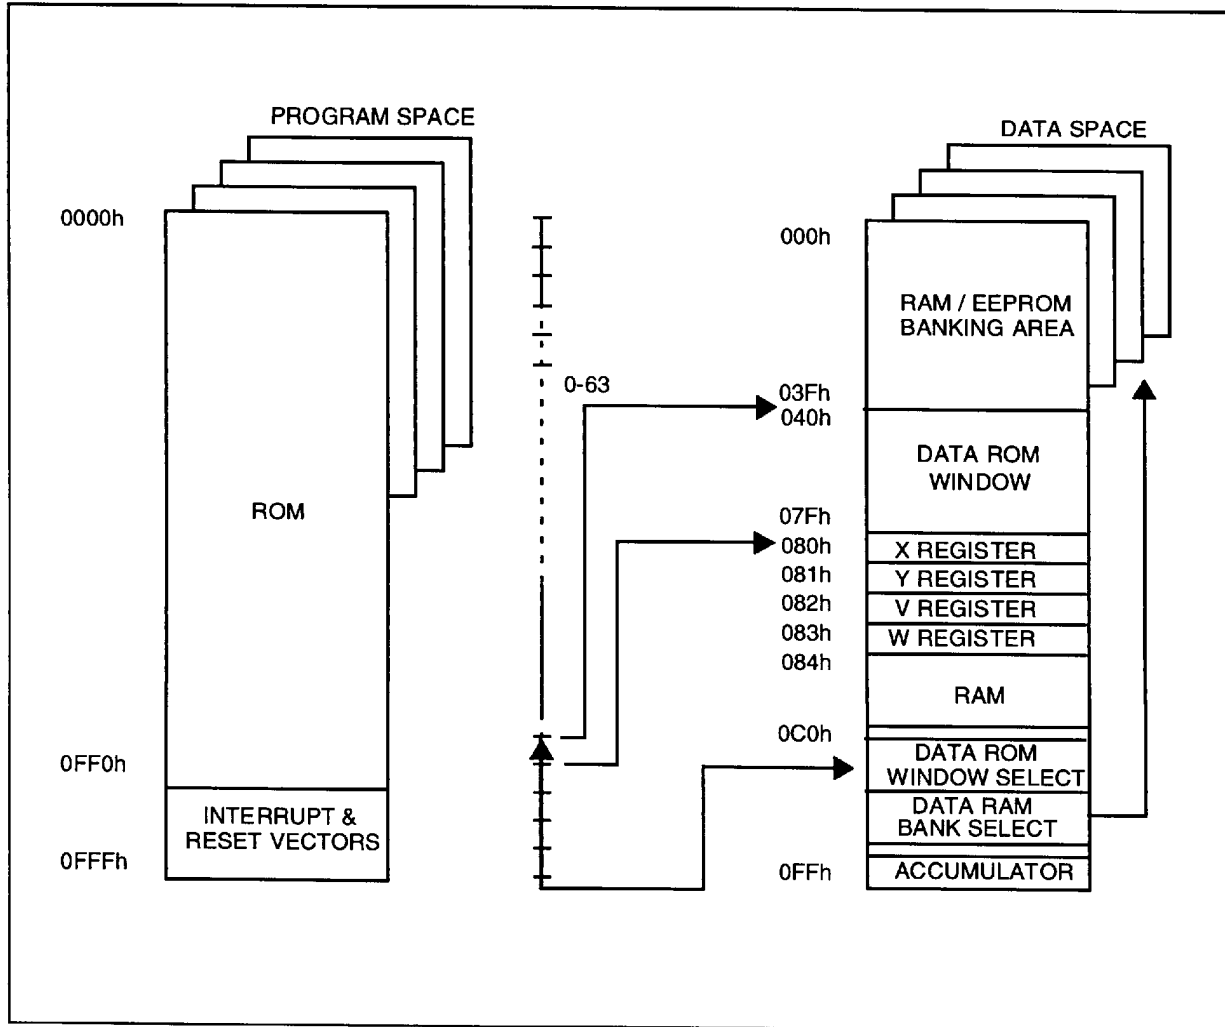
PROGRAM SPACE

0000h

ROM

0FF0h

INTERRUPT & RESET VECTORS

0FFFh

0-63

DATA SPACE

000h

RAM / EEPROM BANKING AREA

03Fh
040h

DATA ROM WINDOW

07Fh
080h

X REGISTER

081h

Y REGISTER

082h

V REGISTER

083h

W REGISTER

084h

RAM

0C0h

DATA ROM WINDOW SELECT

DATA RAM BANK SELECT

0FFh

ACCUMULATOR